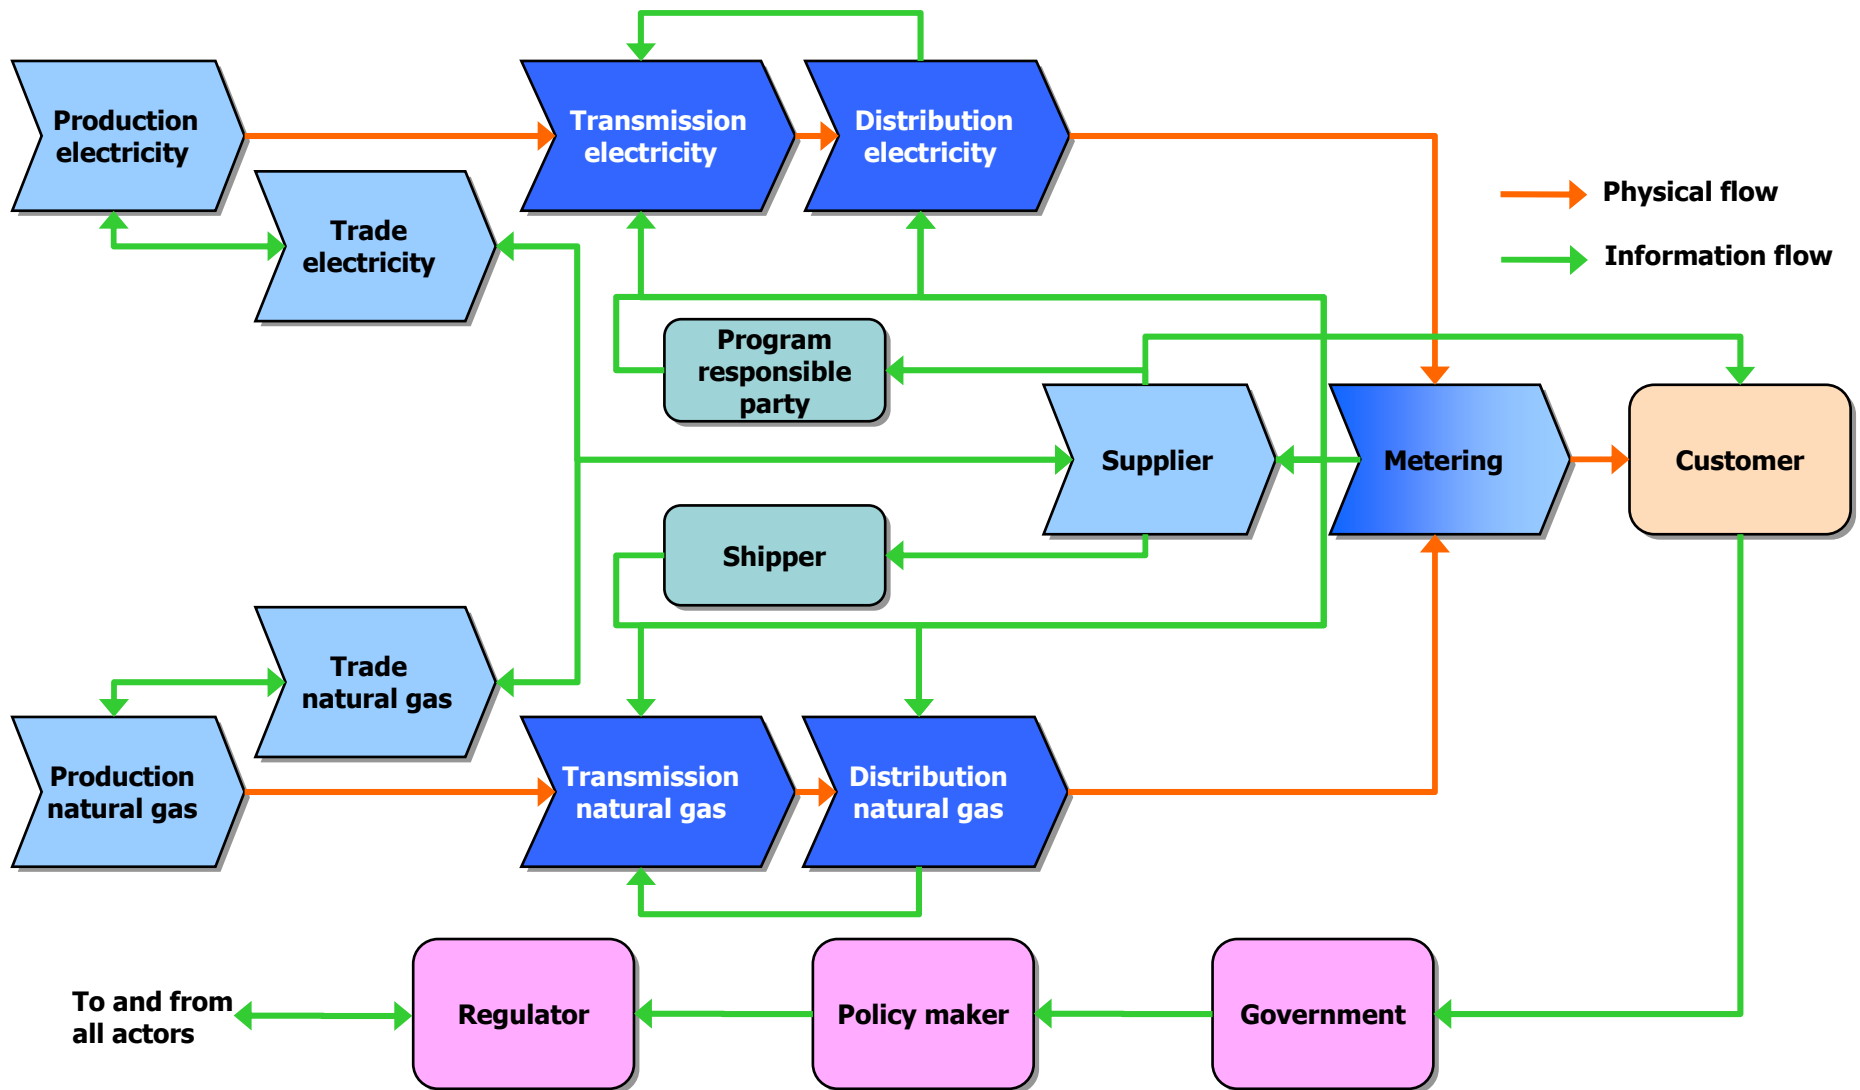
Production electricity

Transmission electricity

Distribution electricity

Physical flow

Information flow

Trade electricity

Program responsible party

Supplier

Metering

Customer

Shipper

Trade natural gas

Production natural gas

Transmission natural gas

Distribution natural gas

To and from all actors

Regulator

Policy maker

Government